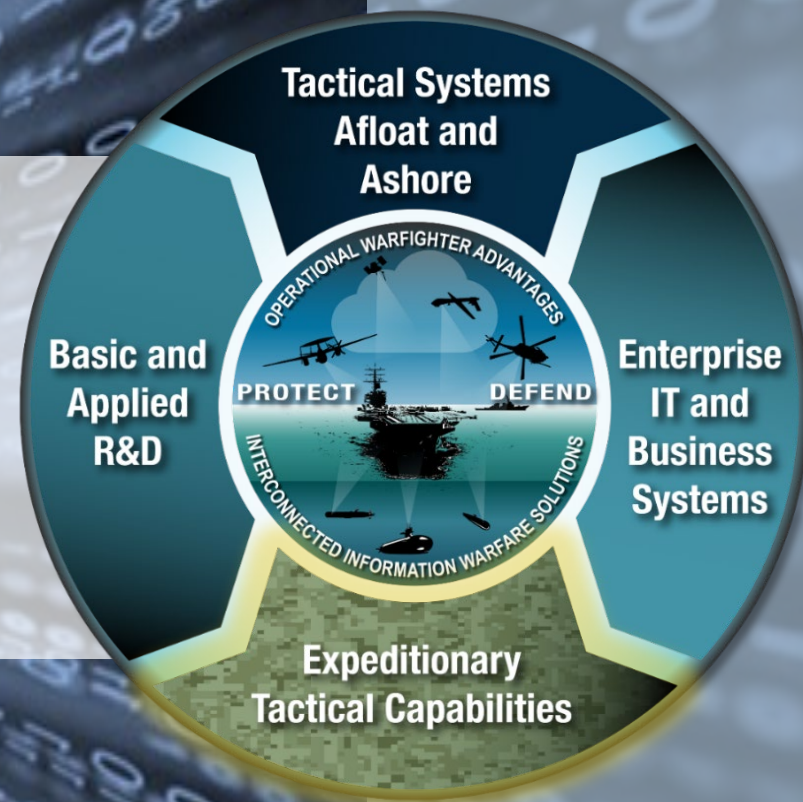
Tactical Systems Afloat and Ashore

OPERATIONAL WARFIGHTER ADVANTAGES

Basic and Applied R&D

PROTECT

DEFEND

Enterprise IT and Business Systems

INTERCONNECTED INFORMATION WARFARE SOLUTIONS

Expeditionary Tactical Capabilities